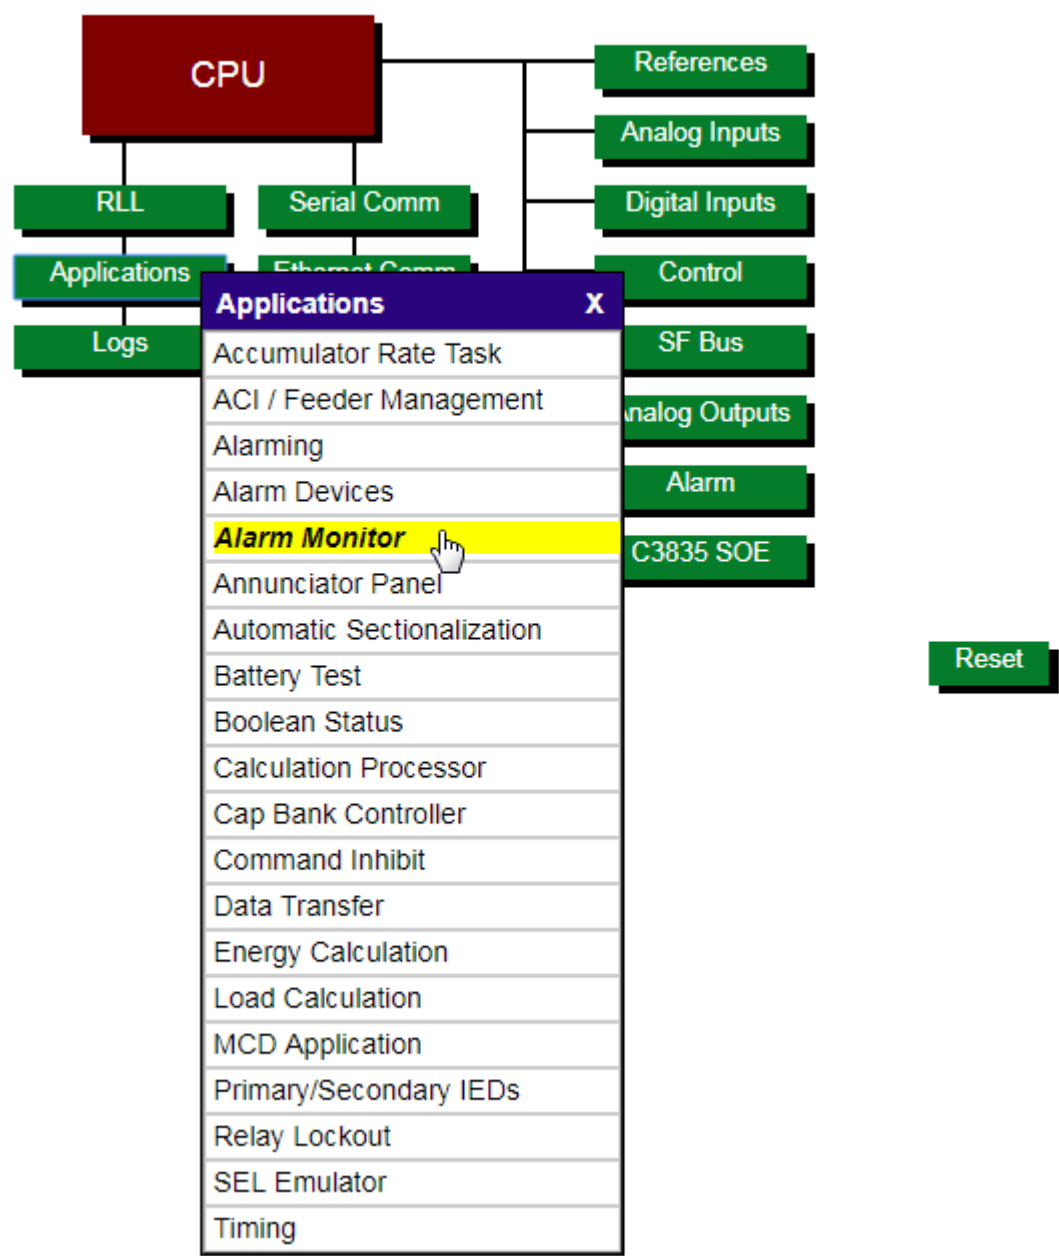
CPU

References

Analog Inputs

RLL

Serial Comm

Digital Inputs

Applications

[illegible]

Control

Logs

SF Bus

nalog Outputs

Alarm

C3835 SOE

Applications X

Accumulator Rate Task

ACI / Feeder Management

Alarming

Alarm Devices

Alarm Monitor

Annunciator Panel

Automatic Sectionalization

Battery Test

Boolean Status

Calculation Processor

Cap Bank Controller

Command Inhibit

Data Transfer

Energy Calculation

Load Calculation

MCD Application

Primary/Secondary IEDs

Relay Lockout

SEL Emulator

Timing

Reset